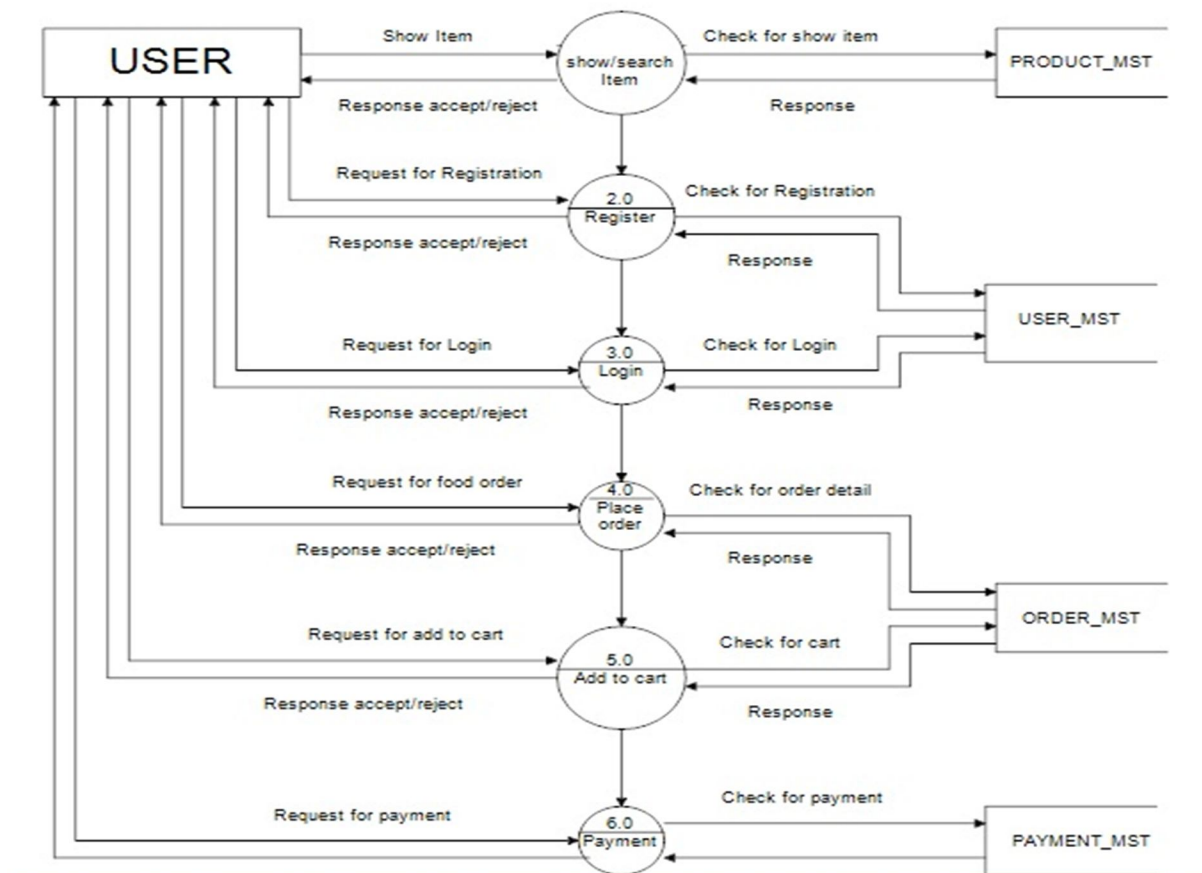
USER

Show Item

show/search Item

Check for show item

PRODUCT_MST

Response accept/reject

Response

Request for Registration

2.0
Register

Check for Registration

Response accept/reject

Response

USER_MST

Request for Login

3.0
Login

Check for Login

Response accept/reject

Response

Request for food order

4.0
Place order

Check for order detail

Response accept/reject

Response

ORDER_MST

Request for add to cart

5.0
Add to cart

Check for cart

Response accept/reject

Response

Request for payment

6.0
Payment

Check for payment

PAYMENT_MST